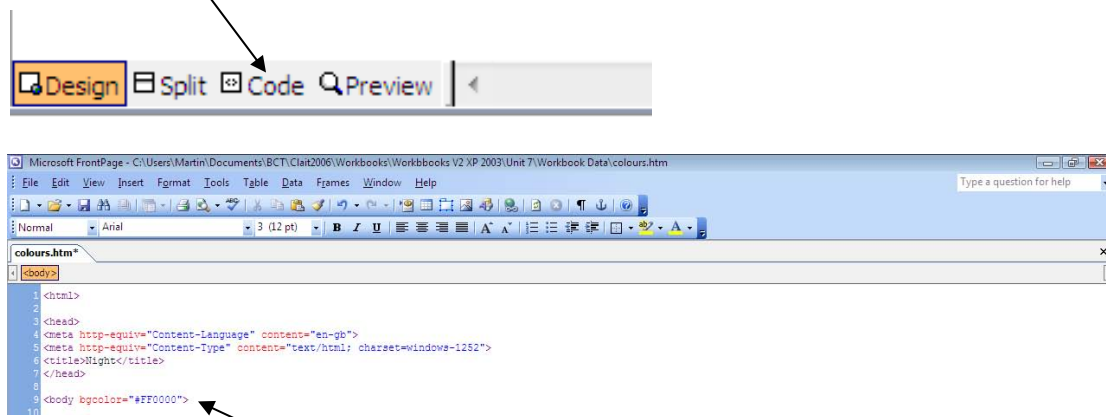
Design Split Code Preview

Microsoft FrontPage - C:\Users\Martin\Documents\BCT\Clait2006\Workbooks\Workbbooks V2 XP 2003\Unit 7\Workbook Data\colours.htm

File Edit View Insert Format Tools Table Data Frames Window Help

Type a question for help

Normal Arial 3 (12 pt) B I U

colours.htm*

<body>

1 <html>
2
3 <head>
4 <meta http-equiv="Content-Language" content="en-gb">
5 <meta http-equiv="Content-Type" content="text/html; charset=windows-1252">
6 <title>Night</title>
7 </head>
8
9 <body bgcolor="#FF0000">
10